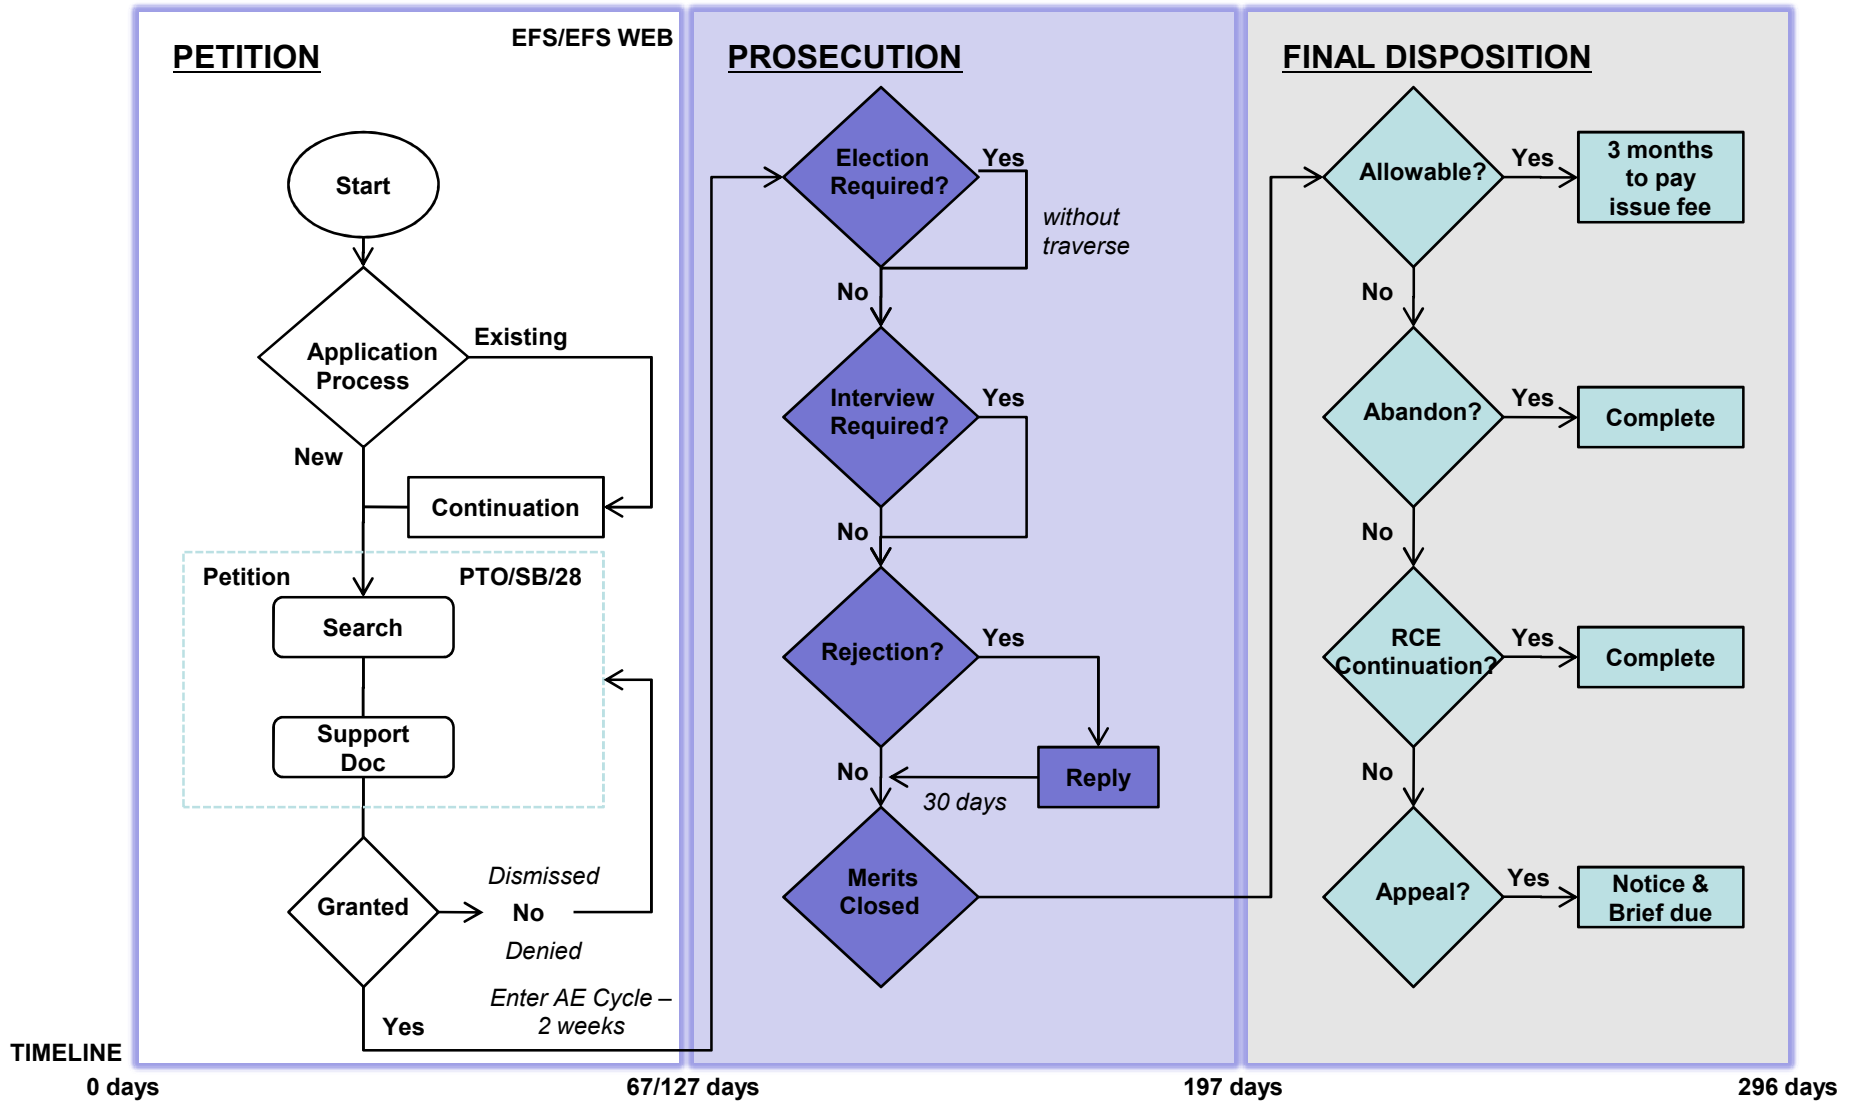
PETITION

EFS/EFS WEB

Start

Application Process

Existing

New

Continuation

Petition

PTO/SB/28

Search

Support Doc

Granted

Dismissed

No

Denied

Enter AE Cycle – 2 weeks

Yes

PROSECUTION

Election Required?

Yes

without traverse

No

Interview Required?

Yes

No

Rejection?

Yes

Reply

No

30 days

Merits Closed

FINAL DISPOSITION

Allowable?

Yes

3 months to pay issue fee

No

Abandon?

Yes

Complete

No

RCE Continuation?

Yes

Complete

No

Appeal?

Yes

Notice & Brief due

TIMELINE

0 days

67/127 days

197 days

296 days